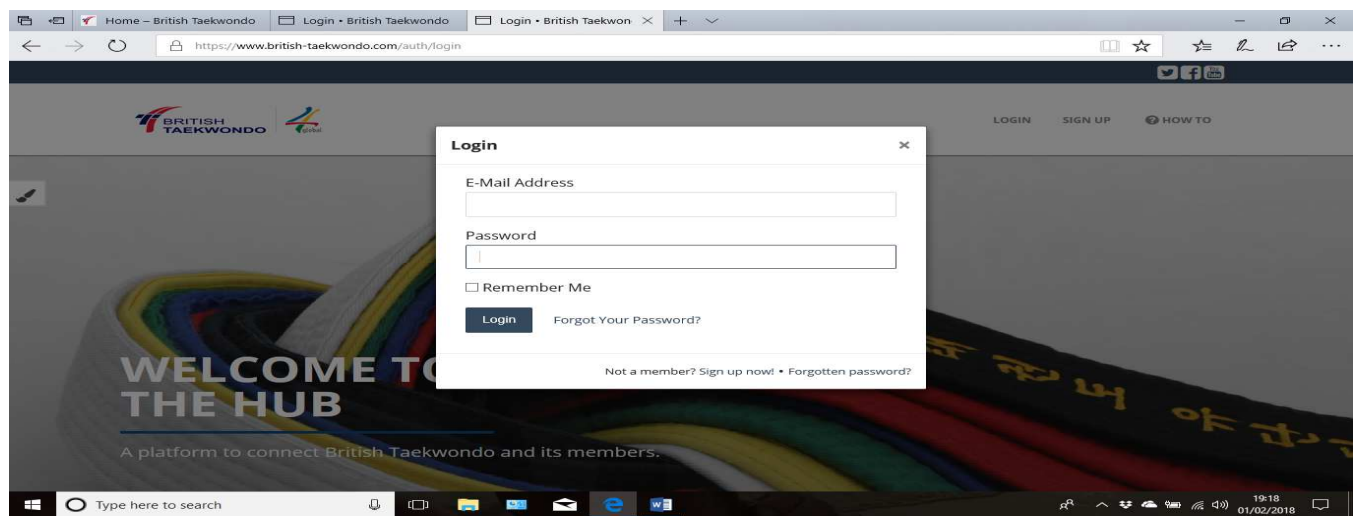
Home – British Taekwondo
Login • British Taekwondo
Login • British Taekwon

https://www.british-taekwondo.com/auth/login

BRITISH TAEKWONDO

LOGIN SIGN UP HOW TO

Login ×

E-Mail Address

Password

☐ Remember Me

Login Forgot Your Password?

Not a member? Sign up now! • Forgotten password?

WELCOME TO THE HUB

A platform to connect British Taekwondo and its members.

Type here to search

19:18
01/02/2018